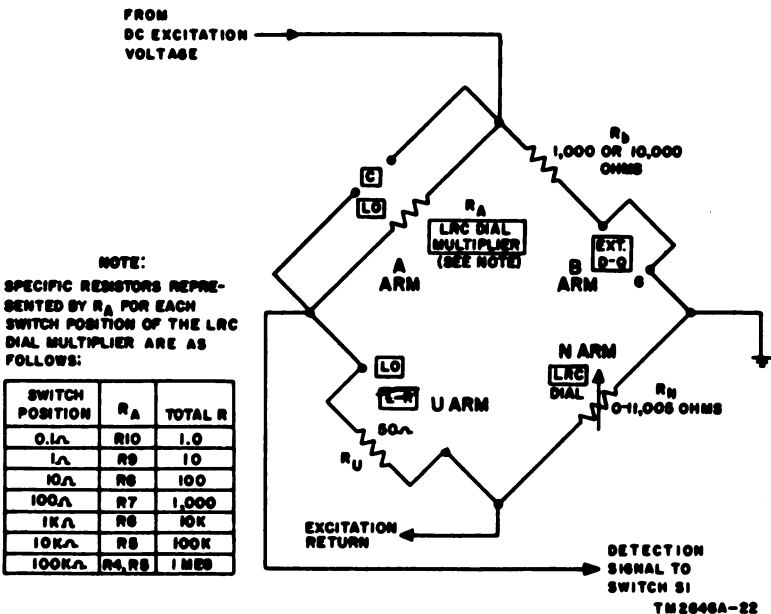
FROM
DC EXCITATION
VOLTAGE

$R_D$
1,000 OR 10,000 OHMS

C
LO
$R_A$
LRC DIAL MULTIPLIER
(SEE NOTE)

EXT.
D-Q

A
ARM

B
ARM

NOTE:
SPECIFIC RESISTORS REPRESENTED BY $R_A$ FOR EACH SWITCH POSITION OF THE LRC DIAL MULTIPLIER ARE AS FOLLOWS:

| SWITCH POSITION | $R_A$ | TOTAL R |
|---|---|---|
| 0.1Ω | R10 | 1.0 |
| 1Ω | R9 | 10 |
| 10Ω | R8 | 100 |
| 100Ω | R7 | 1,000 |
| 1KΩ | R6 | 10K |
| 10KΩ | R5 | 100K |
| 100KΩ | R4, R5 | 1 MEG |

LO
L-R
U ARM
50Ω
$R_U$

N ARM
LRC
DIAL
$R_N$
0-11,000 OHMS

EXCITATION
RETURN

DETECTION
SIGNAL TO
SWITCH S1

TM2646A-22